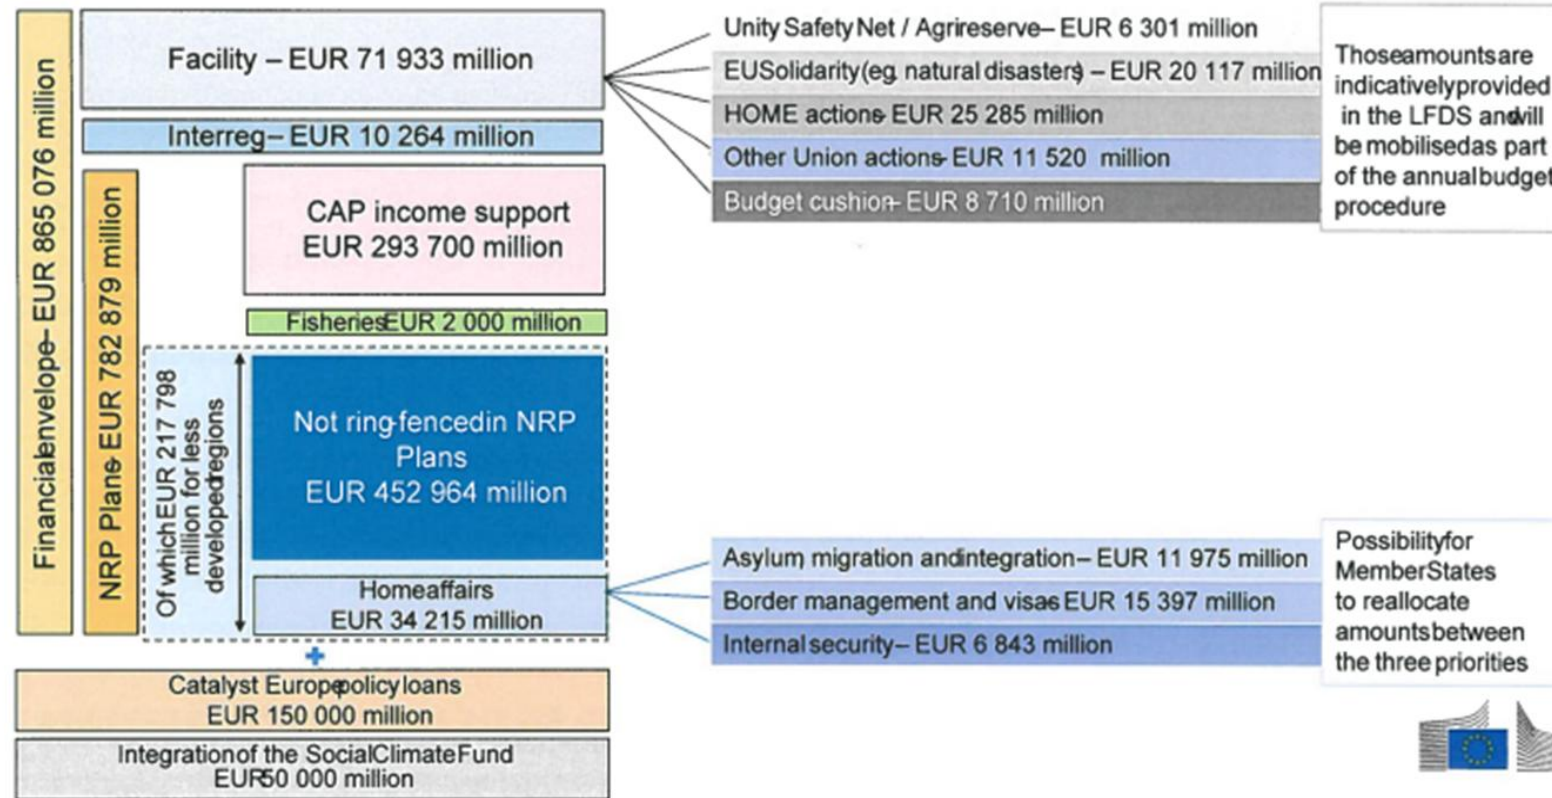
Financialenvelope– EUR 865 076 million

Facility – EUR 71 933 million

Interreg– EUR 10 264 million

NRP Plans- EUR 782 879 million

CAP income support EUR 293 700 million

FisheriesEUR 2 000 million

Of whichEUR 217 798 million for less developedregions

Not ring-fencedin NRP Plans EUR 452 964 million

Homeaffairs EUR 34 215 million

+

Catalyst Europepolicyloans EUR 150 000 million

Integrationof the SocialClimateFund EUR50 000 million

Unity Safety Net / Agrireserve– EUR 6 301 million

EUSolidarity(eg. natural disasters) – EUR 20 117 million

HOME actions- EUR 25 285 million

Other Union actions- EUR 11 520 million

Budget cushion- EUR 8 710 million

Thoseamountsare indicativelyprovided in the LFDS andwill be mobilisedas part of the annualbudget procedure

Asylum, migration andintegration– EUR 11 975 million

Border management and visas EUR 15 397 million

Internal security– EUR 6 843 million

Possibilityfor MemberStates to reallocate amountsbetween the three priorities